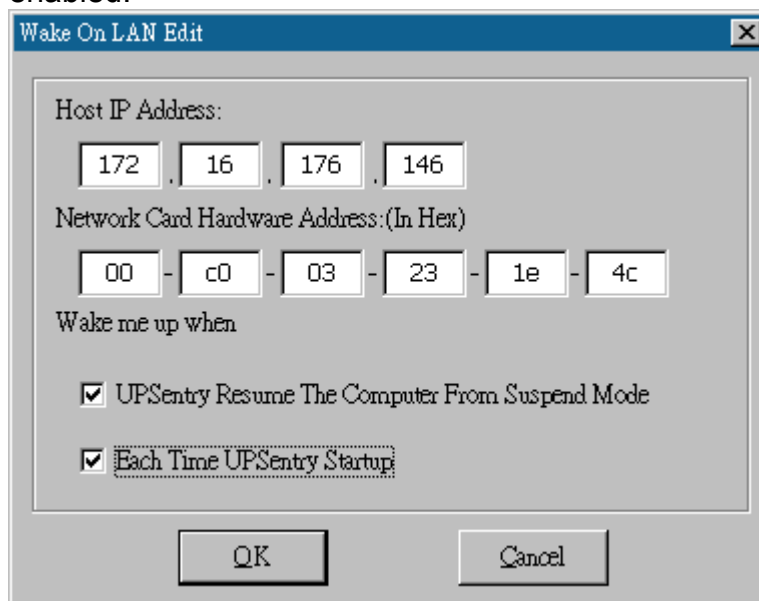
enabled.

Wake On LAN Edit

Host IP Address:

172 . 16 . 176 . 146

Network Card Hardware Address:(In Hex)

00 - c0 - 03 - 23 - 1e - 4c

Wake me up when

UPSentry Resume The Computer From Suspend Mode

Each Time UPSentry Startup

OK

Cancel